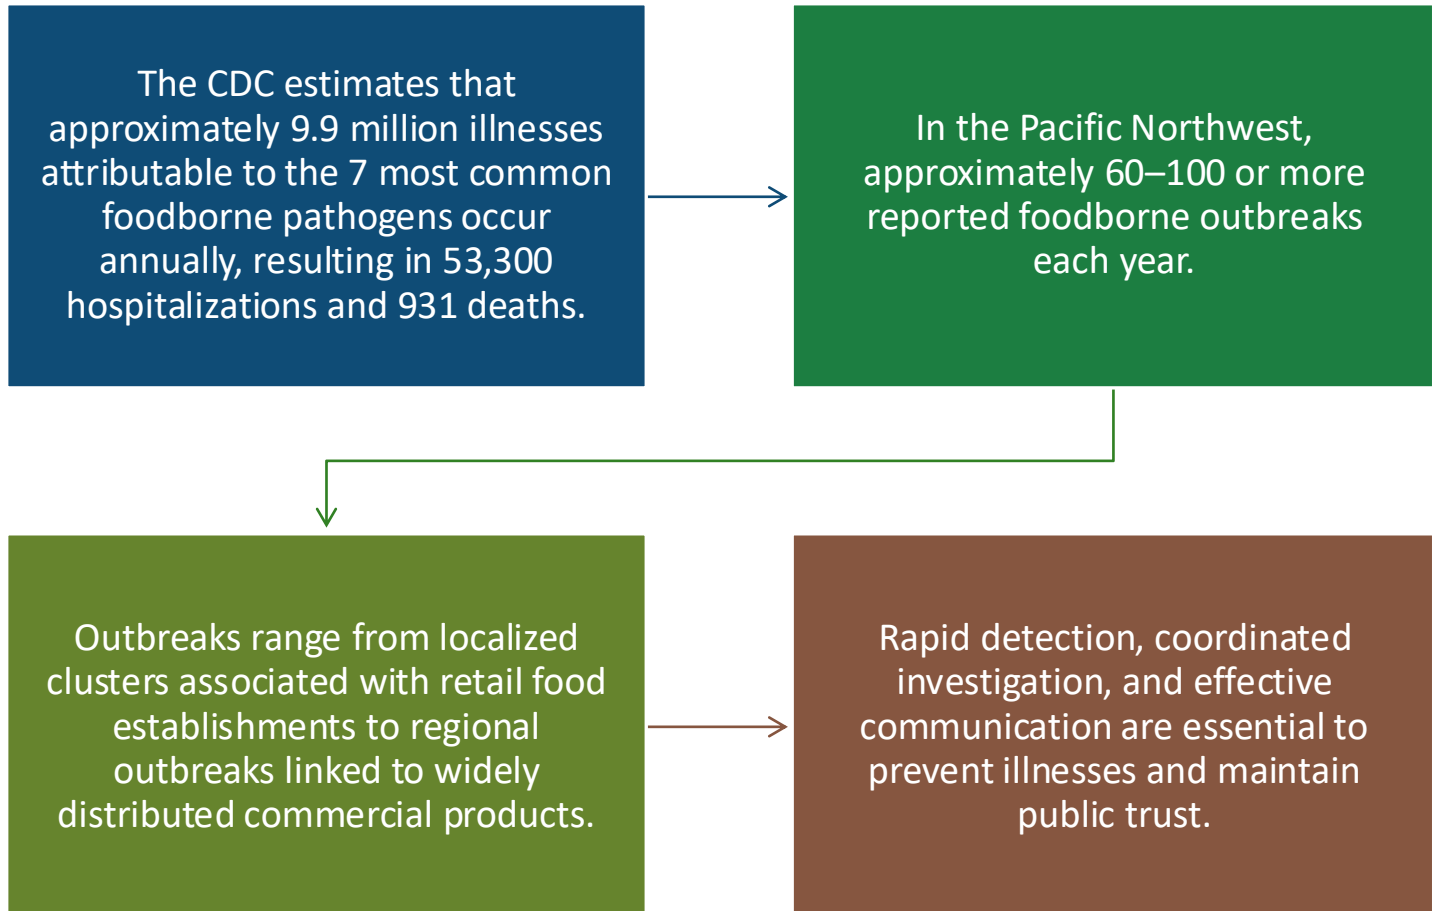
The CDC estimates that approximately 9.9 million illnesses attributable to the 7 most common foodborne pathogens occur annually, resulting in 53,300 hospitalizations and 931 deaths.

In the Pacific Northwest, approximately 60–100 or more reported foodborne outbreaks each year.

Outbreaks range from localized clusters associated with retail food establishments to regional outbreaks linked to widely distributed commercial products.

Rapid detection, coordinated investigation, and effective communication are essential to prevent illnesses and maintain public trust.